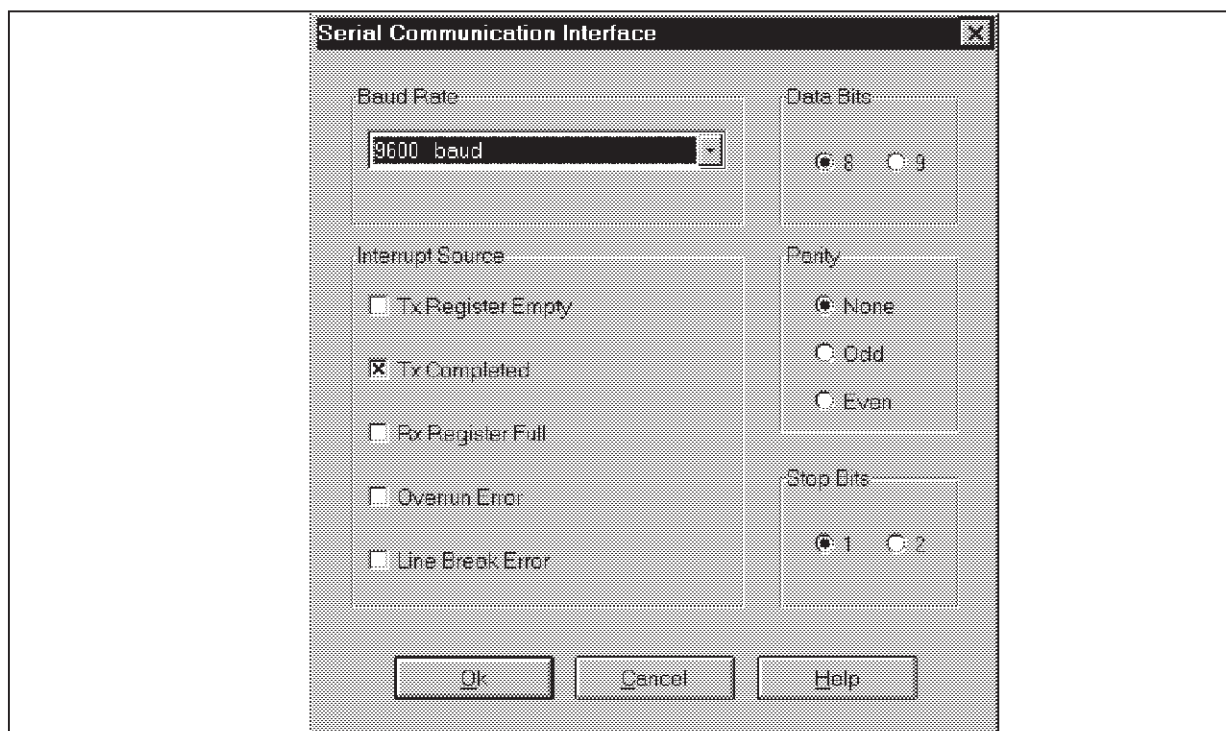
Serial Communication Interface

Baud Rate

9600 baud

Data Bits

8 9

Interrupt Source

Tx Register Empty

Tx Completed

Rx Register Full

Overrun Error

Line Break Error

Parity

None

Odd

Even

Stop Bits

1 2

Ok Cancel Help